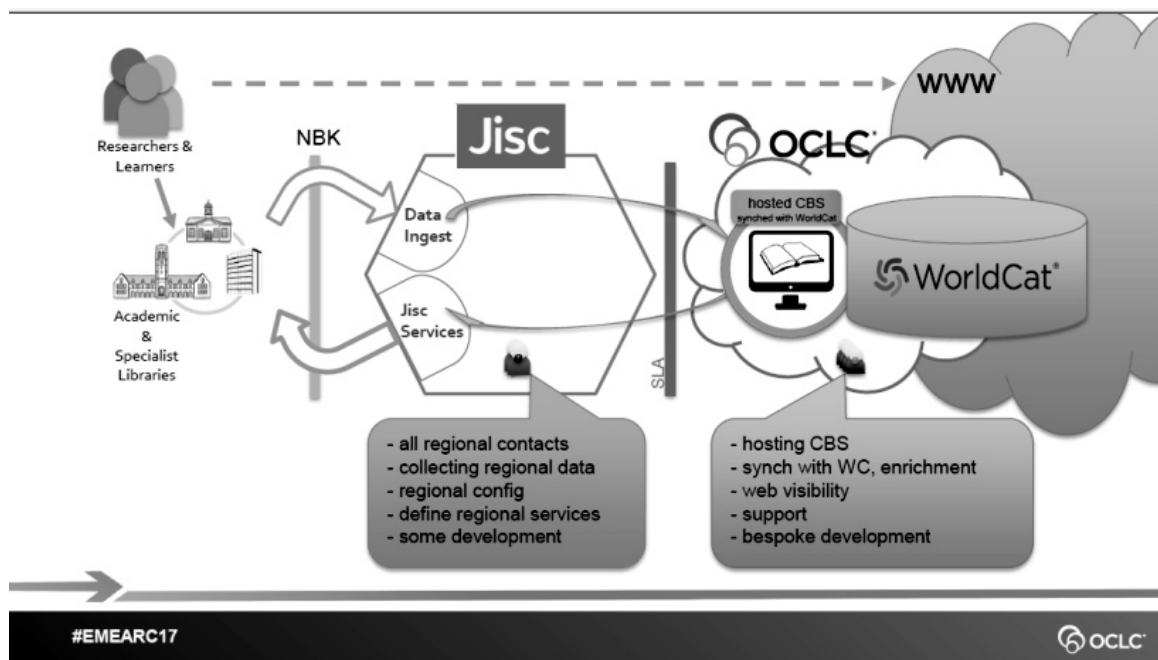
WWW

Researchers & Learners

Academic & Specialist Libraries

NBK

Jisc

Data Ingest

Jisc Services

SLA

OCLC

hosted CBS
synched with WorldCat

WorldCat

- all regional contacts
- collecting regional data
- regional config
- define regional services
- some development

- hosting CBS
- synch with WC, enrichment
- web visibility
- support
- bespoke development

#EMEARC17

OCLC